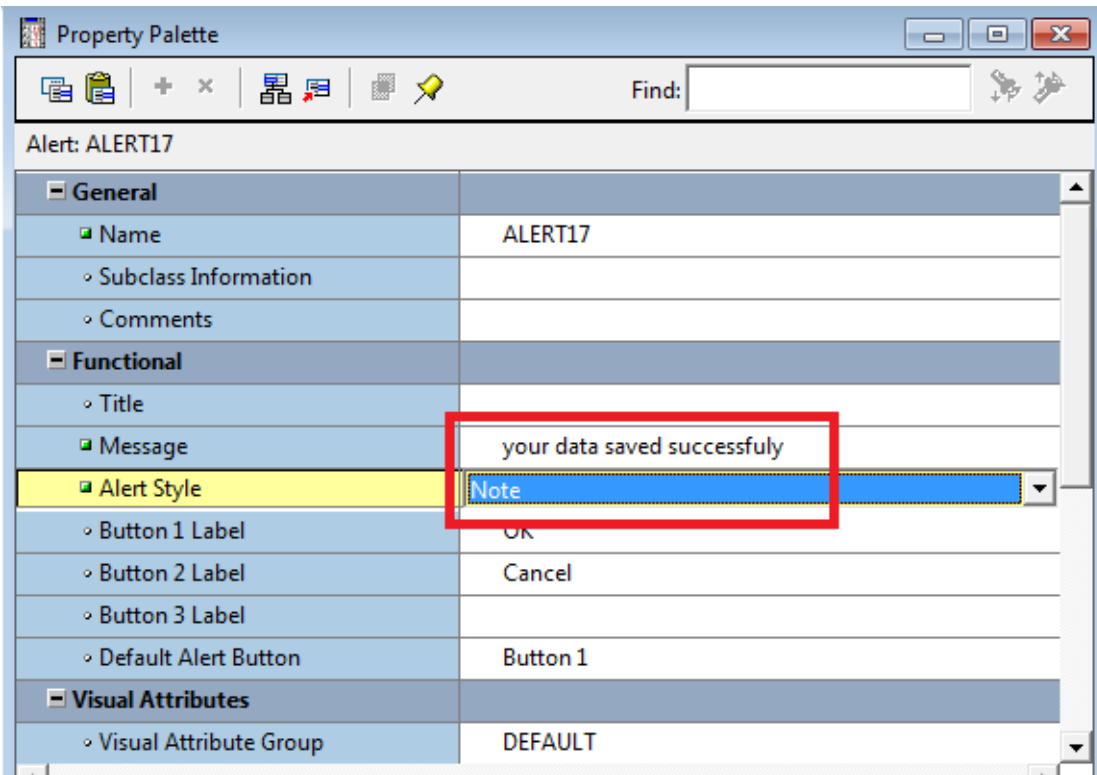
Property Palette

Find:

Alert: ALERT17

| General | |
|---|---|
| Name | ALERT17 |
| Subclass Information | |
| Comments | |
| Functional | |
| Title | |
| Message | your data saved successfuly |
| Alert Style | Note |
| Button 1 Label | OK |
| Button 2 Label | Cancel |
| Button 3 Label | |
| Default Alert Button | Button 1 |
| Visual Attributes | |
| Visual Attribute Group | DEFAULT |